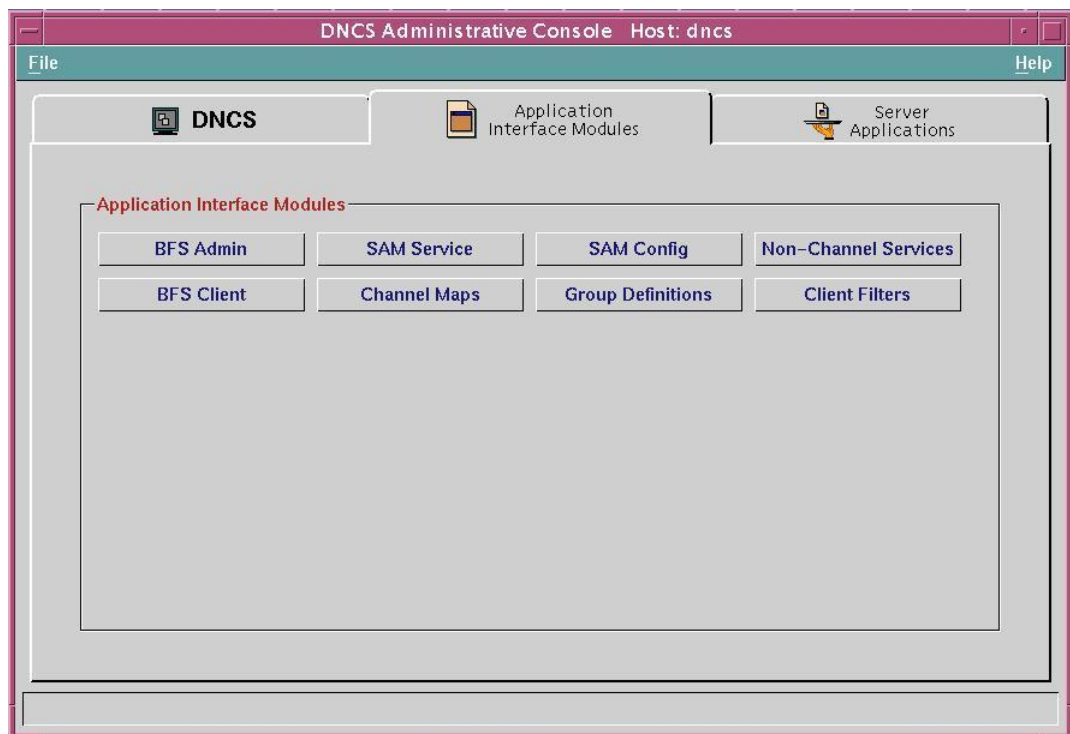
DNCS Administrative Console Host: dncs

File

Help

DNCS

Application Interface Modules

Server Applications

Application Interface Modules

BFS Admin

SAM Service

SAM Config

Non-Channel Services

BFS Client

Channel Maps

Group Definitions

Client Filters